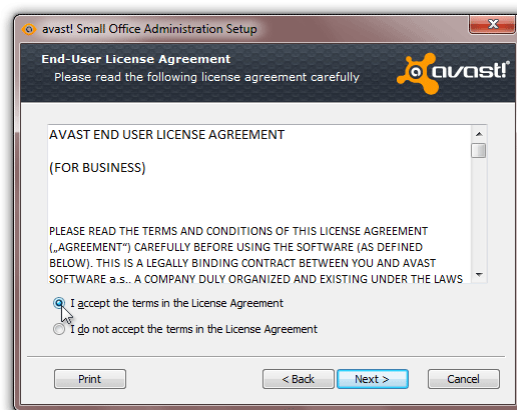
avast! Small Office Administration Setup

End-User License Agreement
Please read the following license agreement carefully

avast!

AVAST END USER LICENSE AGREEMENT

(FOR BUSINESS)

PLEASE READ THE TERMS AND CONDITIONS OF THIS LICENSE AGREEMENT („AGREEMENT“) CAREFULLY BEFORE USING THE SOFTWARE (AS DEFINED BELOW). THIS IS A LEGALLY BINDING CONTRACT BETWEEN YOU AND AVAST SOFTWARE a.s.. A COMPANY DULY ORGANIZED AND EXISTING UNDER THE LAWS

I accept the terms in the License Agreement

I do not accept the terms in the License Agreement

Print

< Back

Next >

Cancel